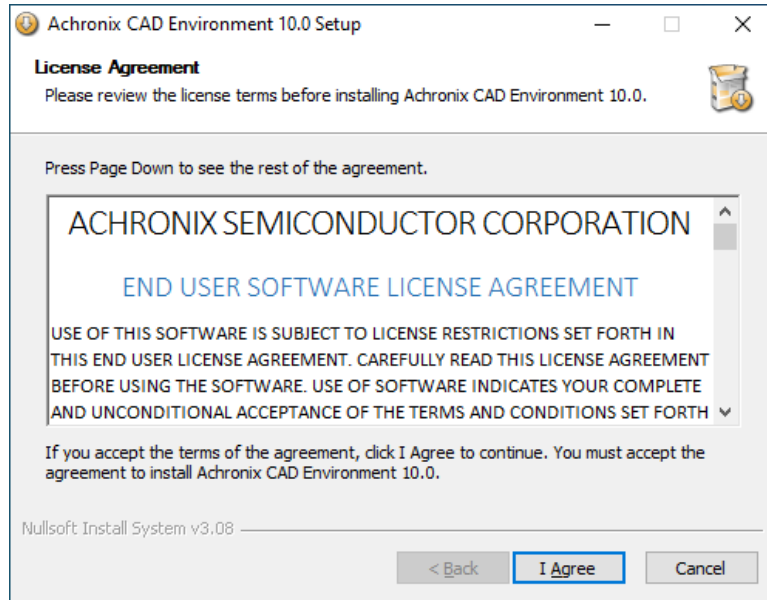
Achronix CAD Environment 10.0 Setup

License Agreement
Please review the license terms before installing Achronix CAD Environment 10.0.

Press Page Down to see the rest of the agreement.

ACHRONIX SEMICONDUCTOR CORPORATION

END USER SOFTWARE LICENSE AGREEMENT

USE OF THIS SOFTWARE IS SUBJECT TO LICENSE RESTRICTIONS SET FORTH IN THIS END USER LICENSE AGREEMENT. CAREFULLY READ THIS LICENSE AGREEMENT BEFORE USING THE SOFTWARE. USE OF SOFTWARE INDICATES YOUR COMPLETE AND UNCONDITIONAL ACCEPTANCE OF THE TERMS AND CONDITIONS SET FORTH

If you accept the terms of the agreement, click I Agree to continue. You must accept the agreement to install Achronix CAD Environment 10.0.

Nullsoft Install System v3.08

< Back | I Agree | Cancel